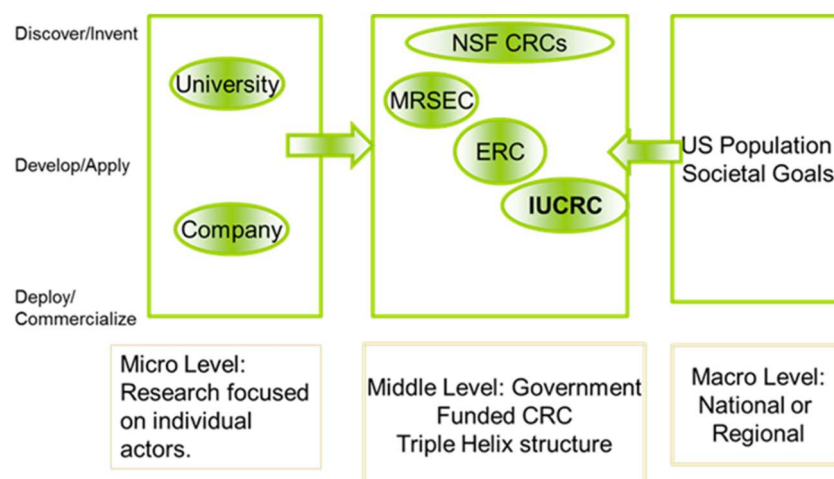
Discover/Invent

Develop/Apply

Deploy/
Commercialize

University

Company

NSF CRCs

MRSEC

ERC

IUCRC

US Population
Societal Goals

Micro Level:
Research focused on individual actors.

Middle Level: Government Funded CRC
Triple Helix structure

Macro Level:
National or Regional